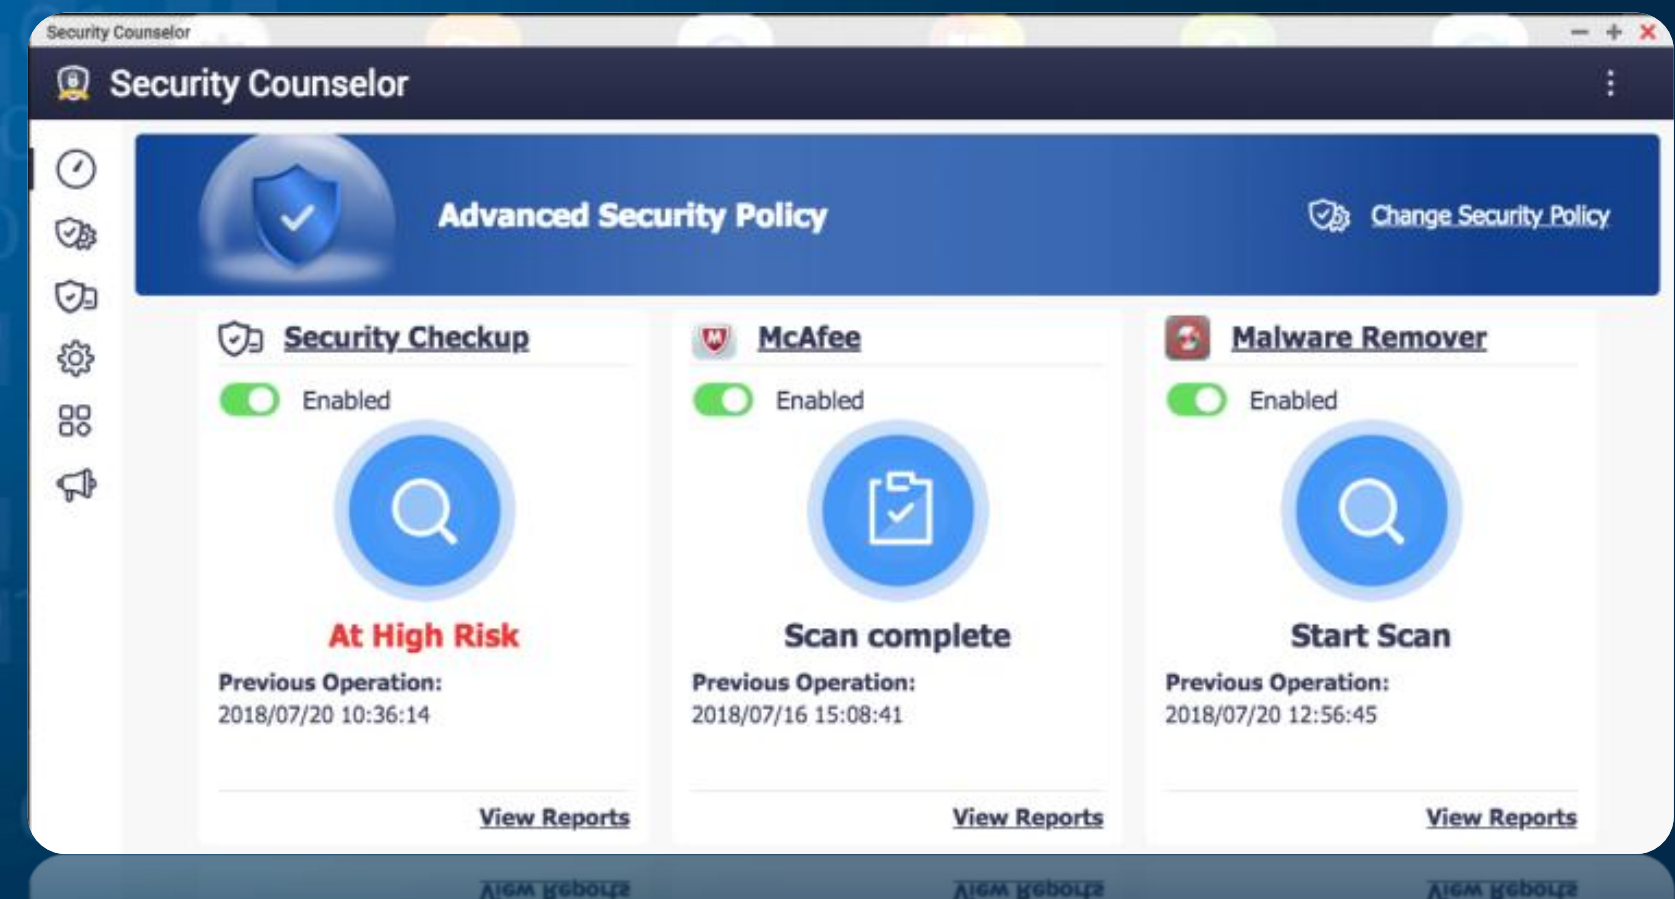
Security Counselor

Security Counselor

Advanced Security Policy

Change Security Policy

Security Checkup

Enabled

At High Risk

Previous Operation:

2018/07/20 10:36:14

View Reports

McAfee

Enabled

Scan complete

Previous Operation:

2018/07/16 15:08:41

View Reports

Malware Remover

Enabled

Start Scan

Previous Operation:

2018/07/20 12:56:45

View Reports